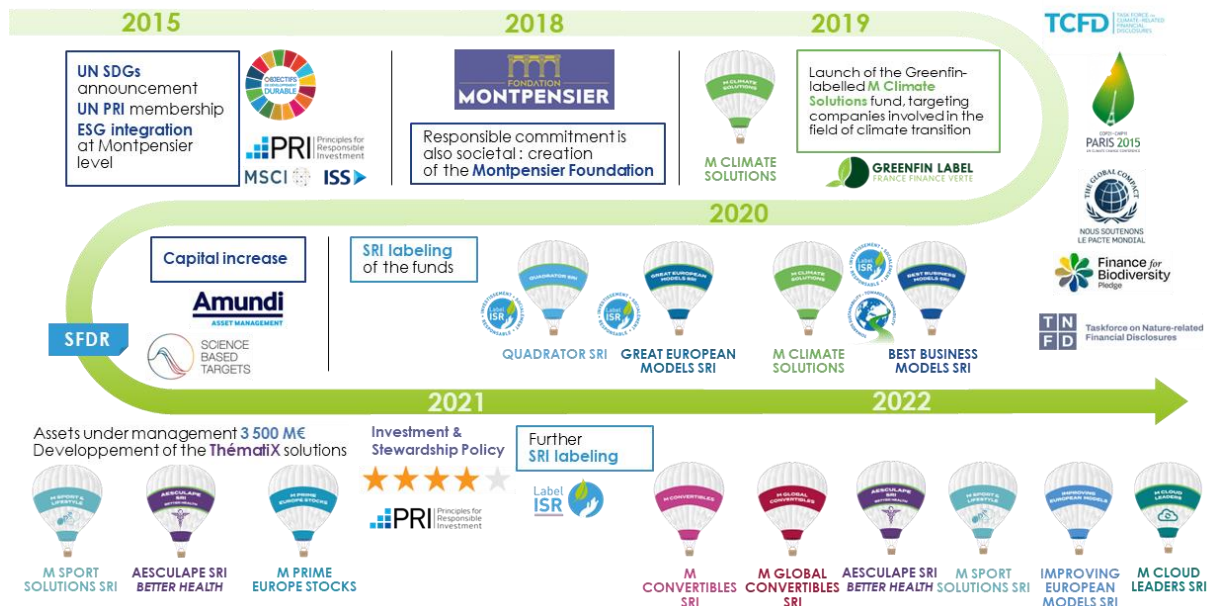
2015

2018

2019

TCFD TASK FORCE ON CLIMATE-RELATED FINANCIAL DISCLOSURES

UN SDGs announcement
UN PRI membership
ESG integration at Montpensier level

OBJECTIFS DE DÉVELOPPEMENT DURABLE

PRI Principles for Responsible Investment

MSCI ISS

FONDATION MONTPENSIER

Responsible commitment is also societal : creation of the Montpensier Foundation

M CLIMATE SOLUTIONS

M CLIMATE SOLUTIONS

Launch of the Greenfin-labelled M Climate Solutions fund, targeting companies involved in the field of climate transition

GREENFIN LABEL FRANCE FINANCE VERTE

PARIS 2015

THE GLOBAL COMPACT
NOUS SOUTENONS LE PACTE MONDIAL

2020

Capital increase

Amundi ASSET MANAGEMENT

SCIENCE BASED TARGETS

SFDR

SRI labeling of the funds

QUADRATOR SRI

GREAT EUROPEAN MODELS SRI

M CLIMATE SOLUTIONS

BEST BUSINESS MODELS SRI

Label ISR

QUADRATOR SRI

GREAT EUROPEAN MODELS SRI

M CLIMATE SOLUTIONS

BEST BUSINESS MODELS SRI

Finance for Biodiversity Pledge

TNFD Taskforce on Nature-related Financial Disclosures

2021

2022

Assets under management 3 500 M€
Developpement of the ThématiX solutions

Investment & Stewardship Policy

PRI Principles for Responsible Investment

Further SRI labeling

Label ISR

M SPORT & LIFESTYLE

AESCULAPE SRI BETTER HEALTH

M PRIME EUROPE STOCKS

M CONVERTIBLES

M GLOBAL CONVERTIBLES

AESCULAPE SRI BETTER HEALTH

M SPORT & LIFESTYLE

IMPROVING EUROPEAN MODELS

M CLOUD LEADERS

M SPORT SOLUTIONS SRI

AESCULAPE SRI BETTER HEALTH

M PRIME EUROPE STOCKS

M CONVERTIBLES SRI

M GLOBAL CONVERTIBLES SRI

AESCULAPE SRI BETTER HEALTH

M SPORT SOLUTIONS SRI

IMPROVING EUROPEAN MODELS SRI

M CLOUD LEADERS SRI